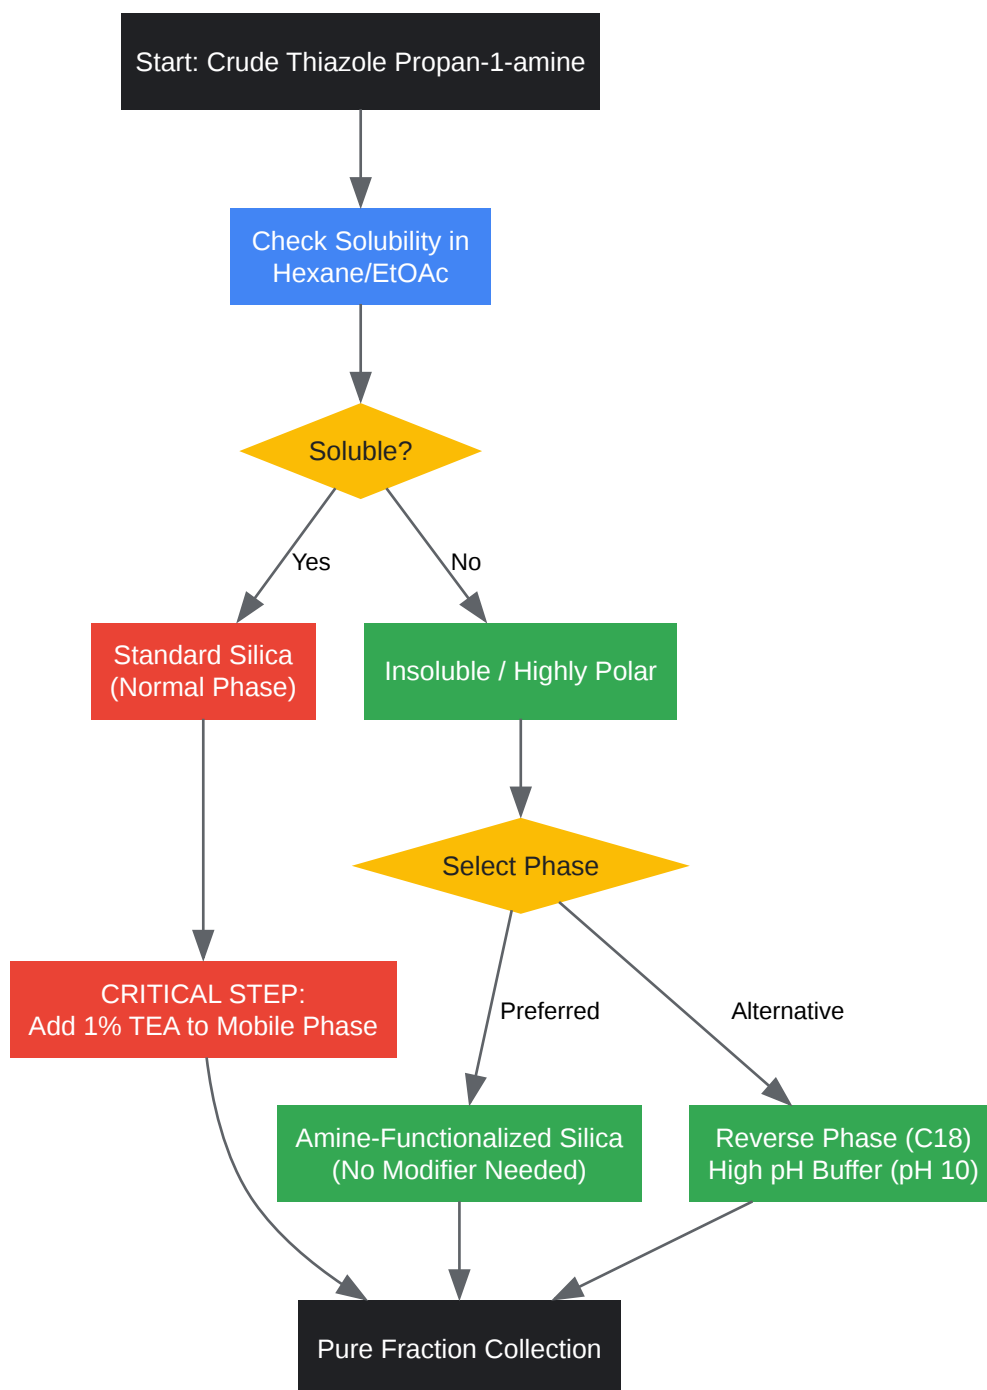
Start: Crude Thiazole Propan-1-amine

Check Solubility in Hexane/EtOAc

Soluble?

Yes

No

Standard Silica (Normal Phase)

Insoluble / Highly Polar

Select Phase

CRITICAL STEP: Add 1% TEA to Mobile Phase

Preferred

Alternative

Amine-Functionalized Silica (No Modifier Needed)

Reverse Phase (C18) High pH Buffer (pH 10)

Pure Fraction Collection